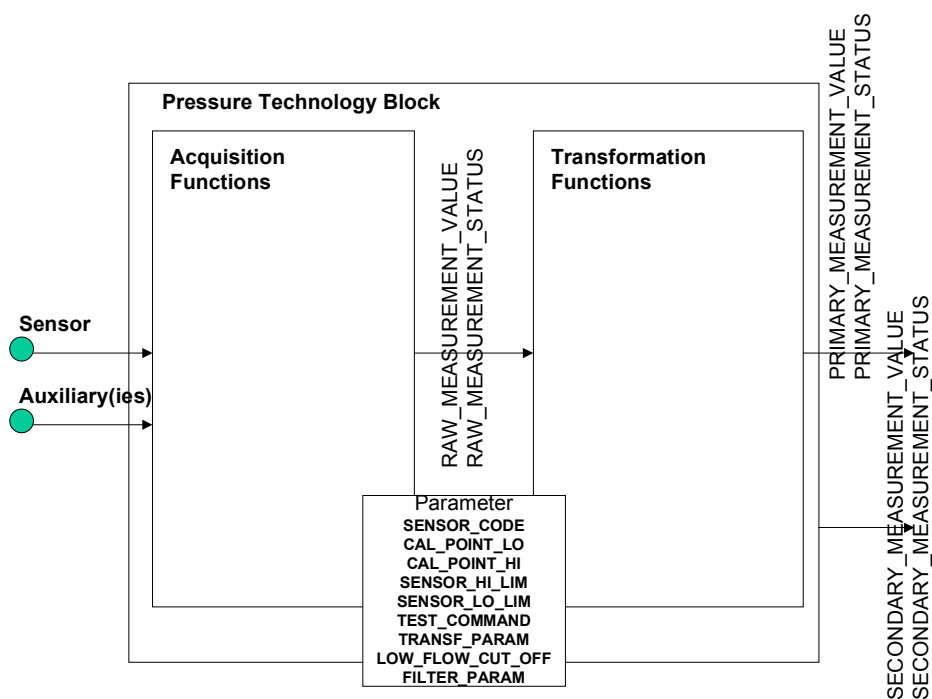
Pressure Technology Block

Acquisition Functions

RAW_MEASUREMENT_VALUE
RAW_MEASUREMENT_STATUS

Transformation Functions

PRIMARY_MEASUREMENT_VALUE
PRIMARY_MEASUREMENT_STATUS

Sensor

Auxiliary(ies)

SECONDARY_MEASUREMENT_VALUE
SECONDARY_MEASUREMENT_STATUS

Parameter
SENSOR_CODE
CAL_POINT_LO
CAL_POINT_HI
SENSOR_HI_LIM
SENSOR_LO_LIM
TEST_COMMAND
TRANSF_PARAM
LOW_FLOW_CUT_OFF
FILTER_PARAM